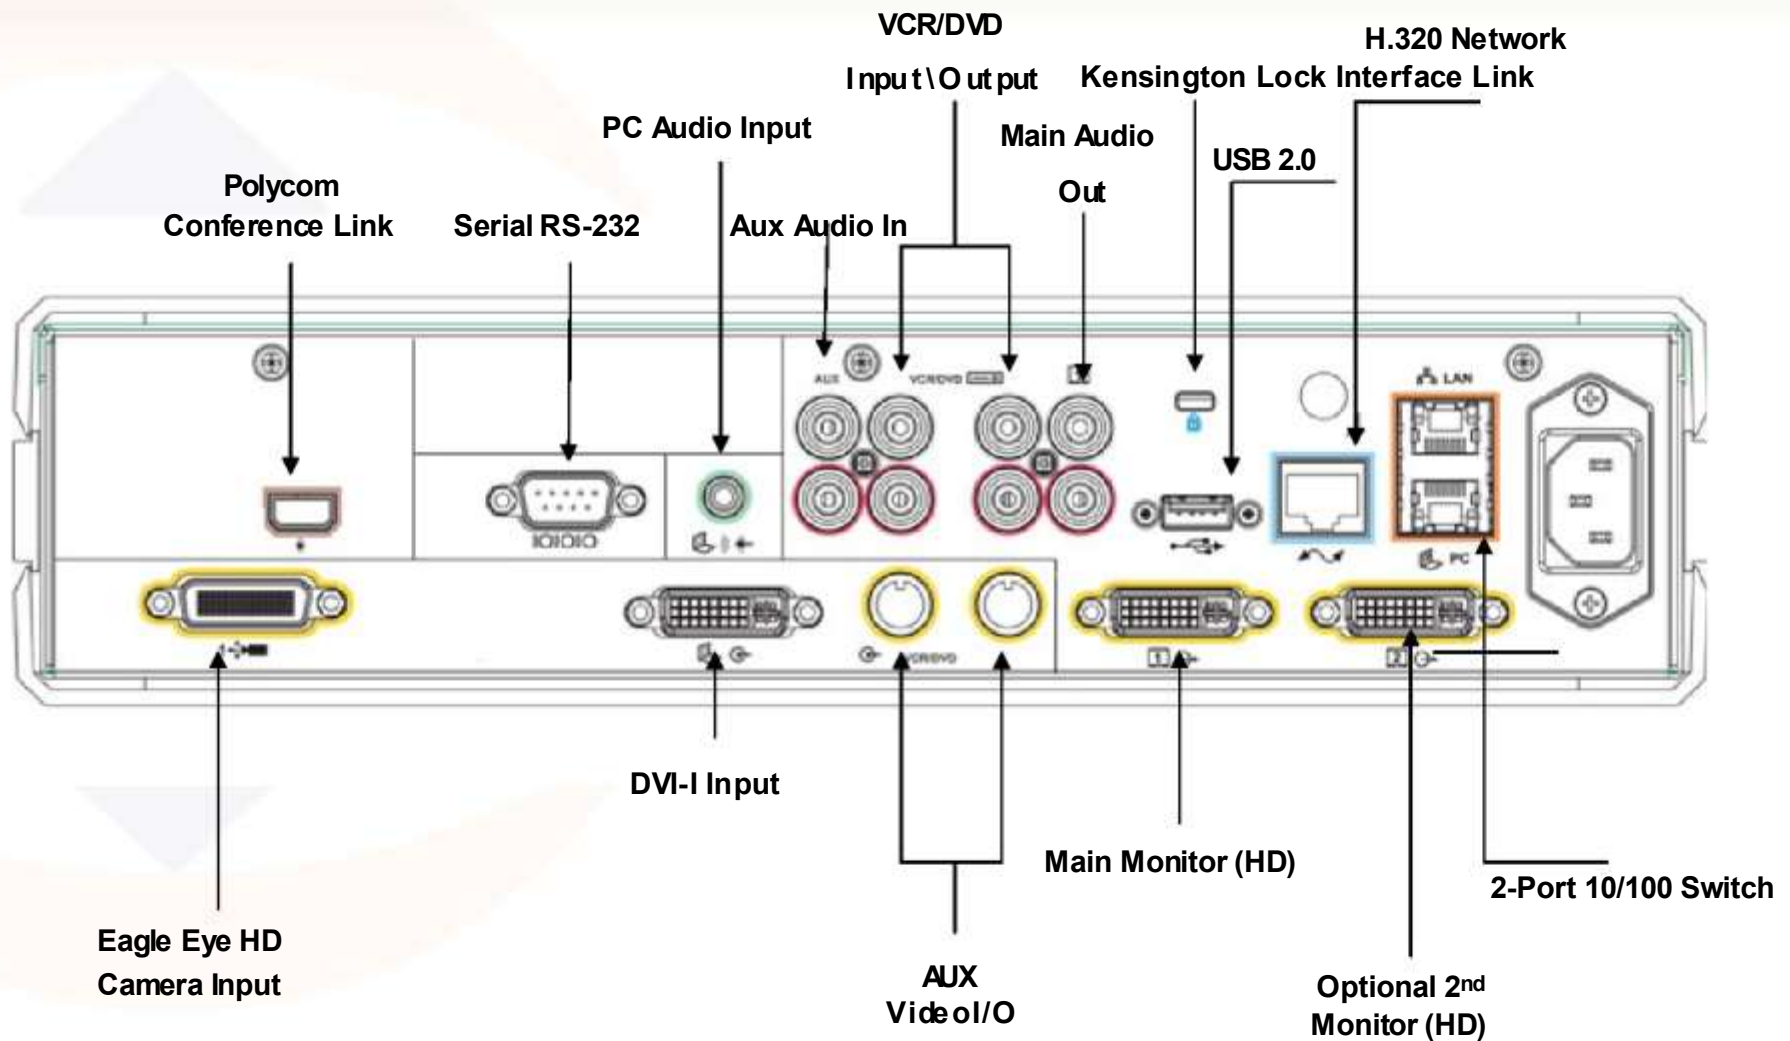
VCR/DVD

Input\Output

H.320 Network

Kensington Lock Interface Link

PC Audio Input

Main Audio

Out

USB 2.0

Polycom

Conference Link

Serial RS-232

Aux Audio In

AUX

VCR/DVD

LAN

IOIOIO

PC

DVI-I Input

Main Monitor (HD)

2-Port 10/100 Switch

Eagle Eye HD

Camera Input

AUX

Video I/O

Optional 2$^{nd}$

Monitor (HD)